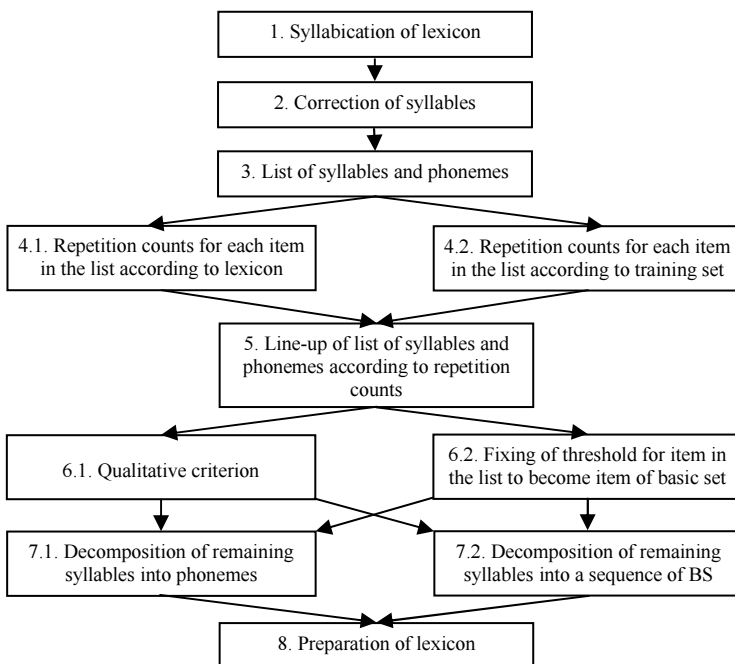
1. Syllabication of lexicon

2. Correction of syllables

3. List of syllables and phonemes

4.1. Repetition counts for each item in the list according to lexicon

4.2. Repetition counts for each item in the list according to training set

5. Line-up of list of syllables and phonemes according to repetition counts

6.1. Qualitative criterion

6.2. Fixing of threshold for item in the list to become item of basic set

7.1. Decomposition of remaining syllables into phonemes

7.2. Decomposition of remaining syllables into a sequence of BS

8. Preparation of lexicon